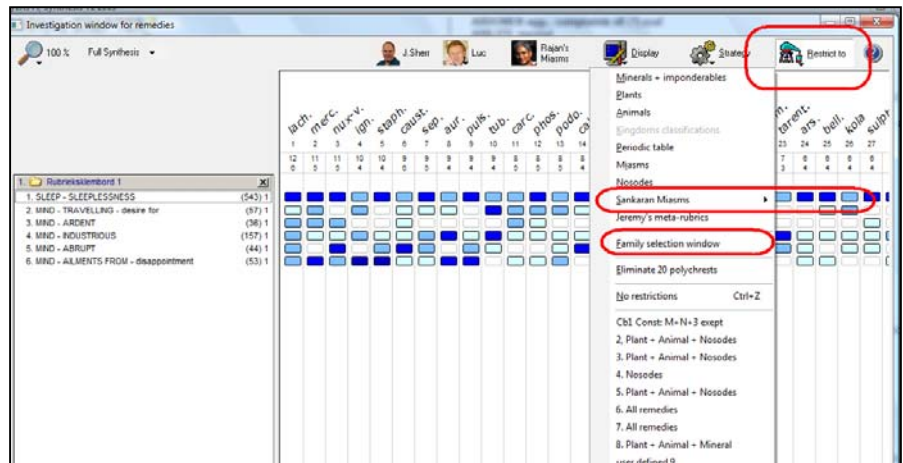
Investigation window for remedies

100 % Full Synthesis

J.Shen Luc Rajan's Miasms Display Strategy Restrict to

lach. merc. nux-v. ign. staph. caust. sep. aur. puls. tub. carc. phos. podo.

1 2 3 4 5 6 7 8 9 10 11 12 13 14

12 11 11 10 10 9 9 9 9 9 8 8 8
6 5 5 4 4 6 5 4 4 4 5 5 4

tarent. ars. bell. kola sulph.

23 24 25 26 27

7 6 6 6 6
3 4 4 4 4

1. Rubrieksklembord 1

1. SLEEP - SLEEPLESSNESS (543) 1
2. MIND - TRAVELLING - desire for (57) 1
3. MIND - ARDENT (36) 1
4. MIND - INDUSTRIOUS (157) 1
5. MIND - ABRUPT (44) 1
6. MIND - AILMENTS FROM - disappointment (53) 1

Minerals + imponderables
Plants
Animals
Kingdoms classifications
Periodic table
Miasms
Nosodes
Sankaran Miasms
Jeremy's meta-rubrics
Family selection window
Eliminate 20 polychrests
No restrictions Ctrl+Z
Cb1 Const: M+N+3 exept
2. Plant + Animal + Nosodes
3. Plant + Animal + Nosodes
4. Nosodes
5. Plant + Animal + Nosodes
6. All remedies
7. All remedies
8. Plant + Animal + Mineral
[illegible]